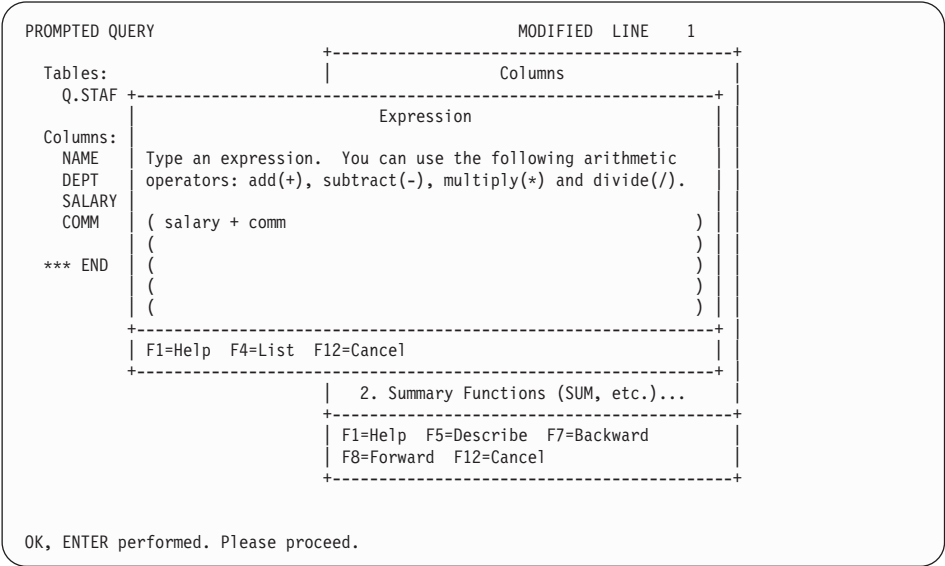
PROMPTED QUERY MODIFIED LINE 1

Tables:
Q.STAF

Columns

Expression

Columns:
NAME
DEPT
SALARY
COMM

*** END

Type an expression. You can use the following arithmetic operators: add(+), subtract(-), multiply(*) and divide(/).

( salary + comm )
( )
( )
( )
( )

F1=Help F4=List F12=Cancel

2. Summary Functions (SUM, etc.)...

F1=Help F5=Describe F7=Backward
F8=Forward F12=Cancel

OK, ENTER performed. Please proceed.